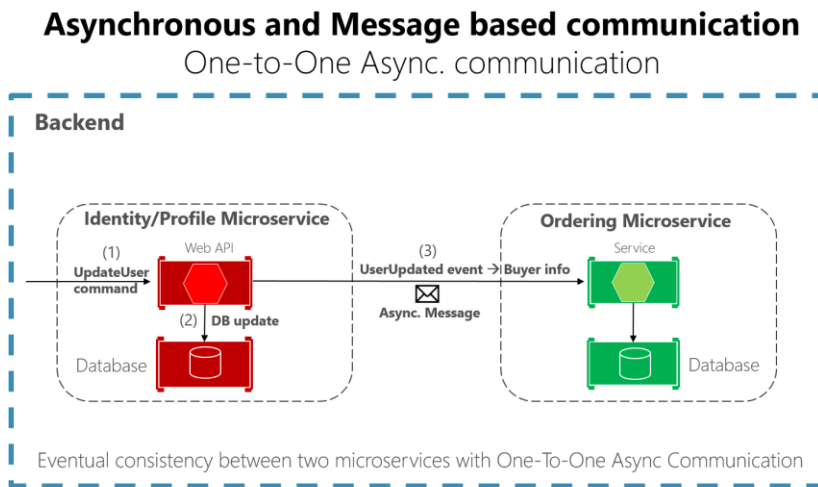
Asynchronous and Message based communication
One-to-One Async. communication

Backend

Identity/Profile Microservice

(1)
UpdateUser command

Web API

(2) DB update

Database

(3)
UserUpdated event → Buyer info

Async. Message

Ordering Microservice

Service

Database

Eventual consistency between two microservices with One-To-One Async Communication